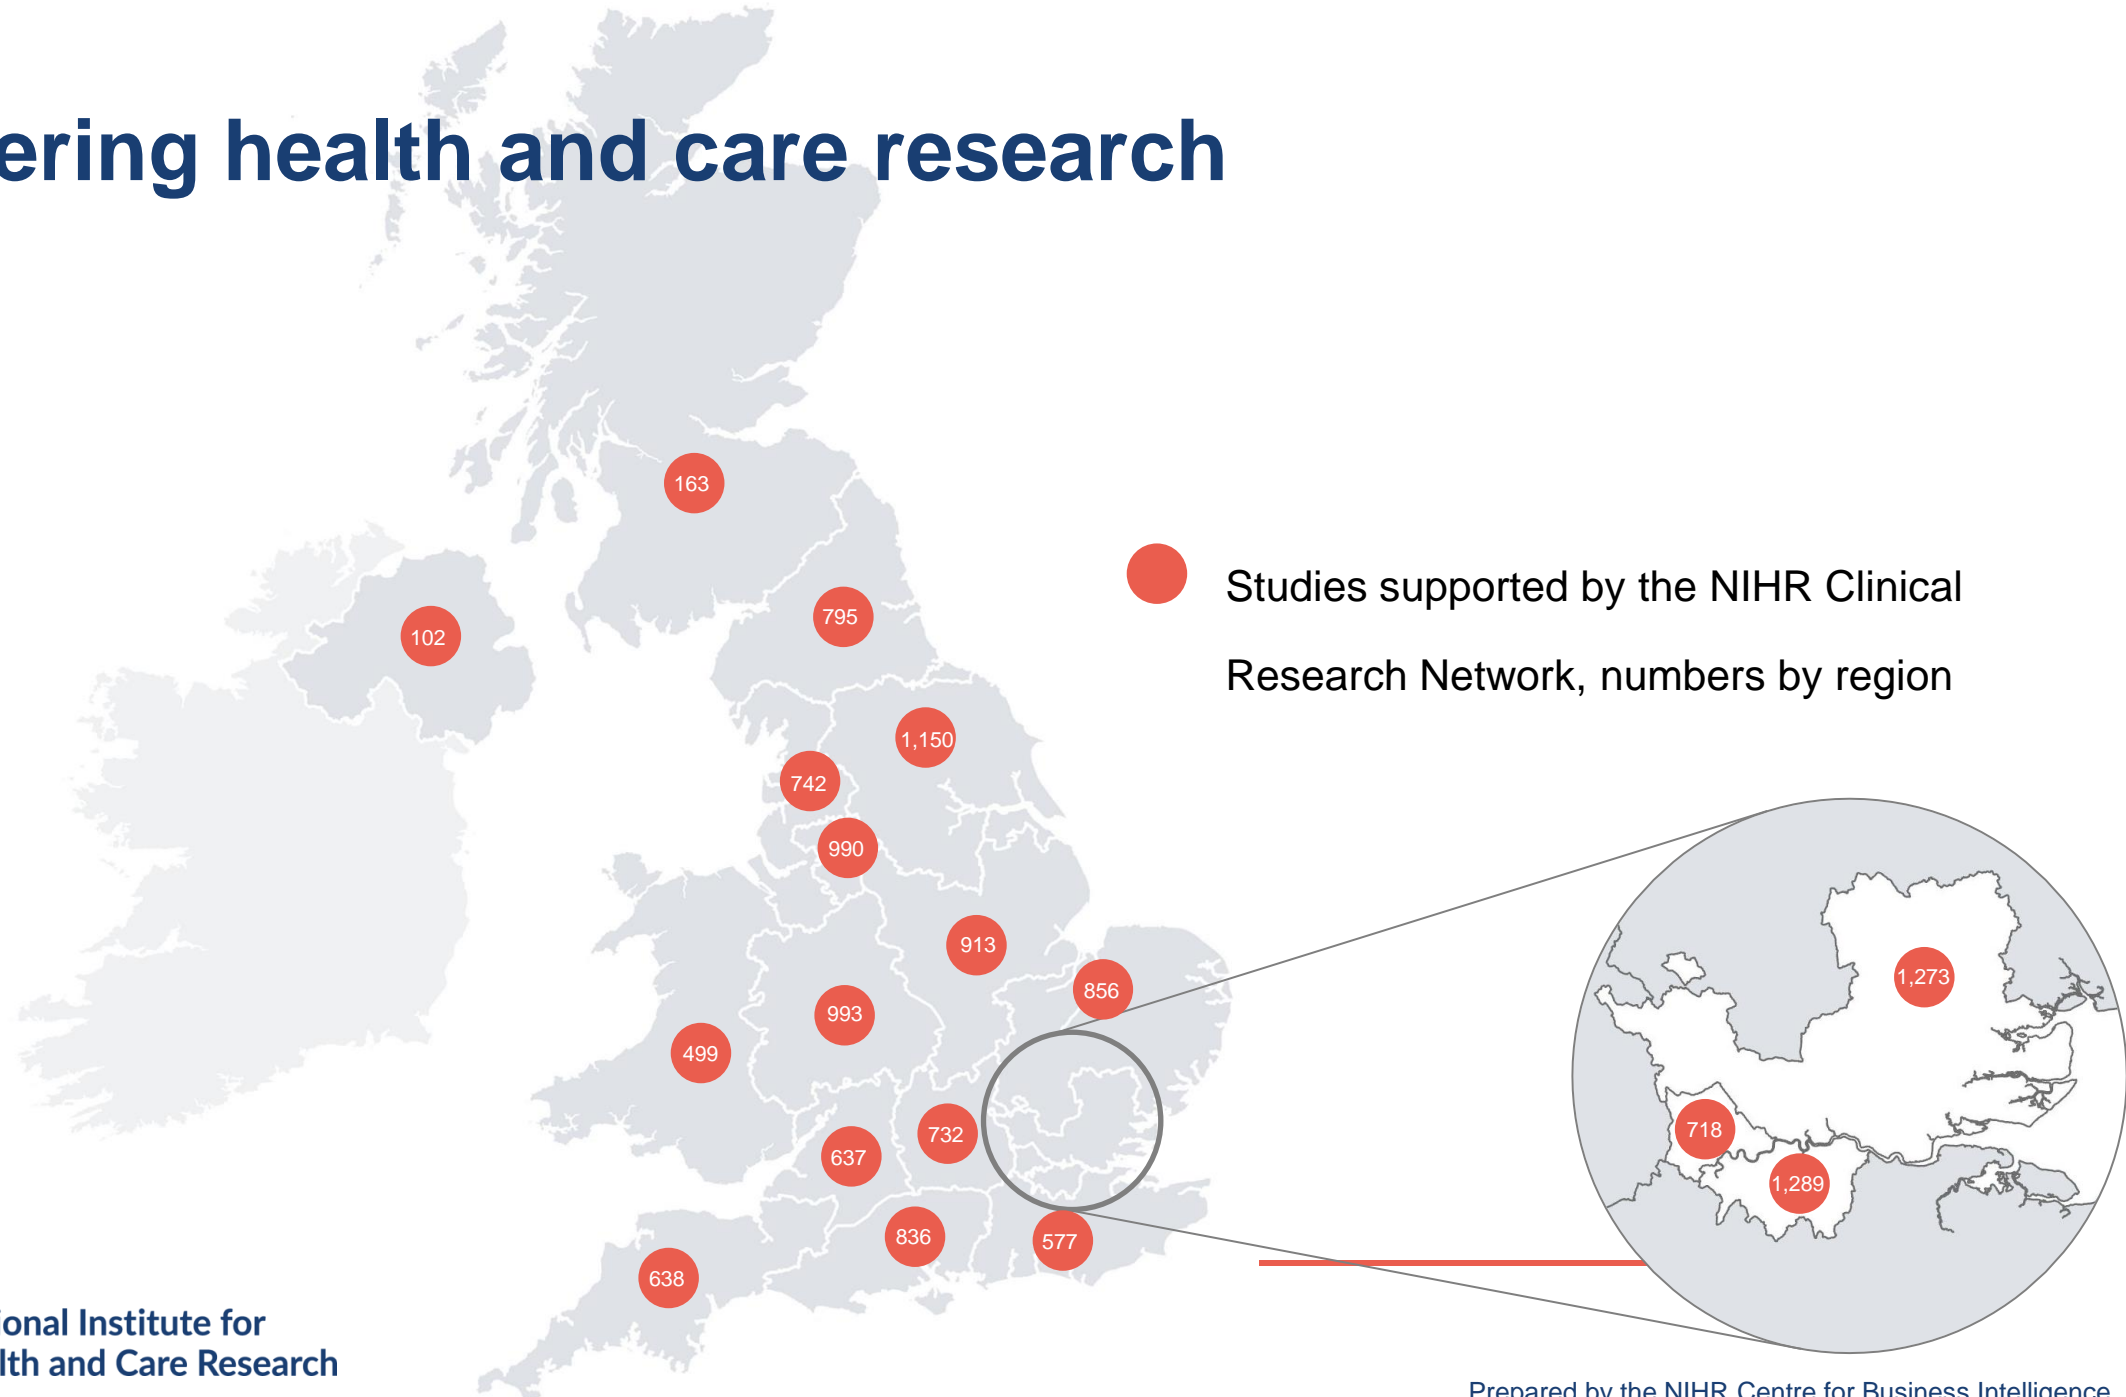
ering health and care research

163
102
795
1,150
742
990
913
856
993
499
732
637
836
577
638

Studies supported by the NIHR Clinical Research Network, numbers by region

1,273
718
1,289

onal Institute for
lth and Care Research

Prepared by the NIHR Centre for Business Intelligence